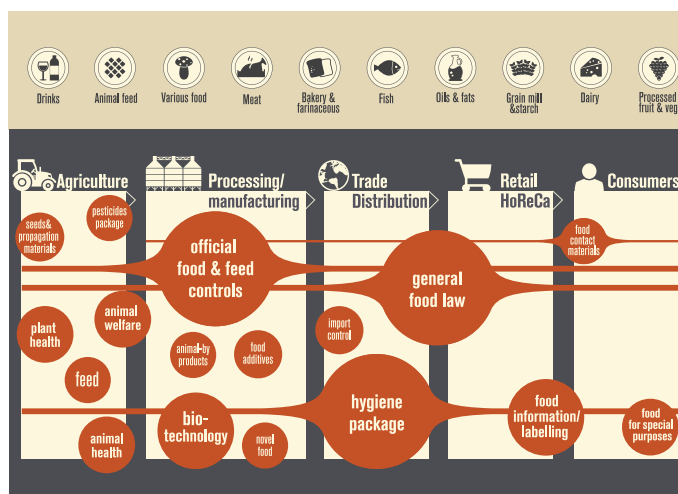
Drinks
Animal feed
Various food
Meat
Bakery & farinaceous
Fish
Oils & fats
Grain mill &starch
Dairy
Processed fruit & veg

Agriculture
Processing/ manufacturing
Trade Distribution
Retail HoReCa
Consumers

seeds& propagation materials
pesticides package
official food & feed controls
general food law
food contact materials
plant health
animal welfare
import control
animal-by products
food additives
feed
bio-technology
hygiene package
food information/ labelling
food for special purposes
animal health
novel food